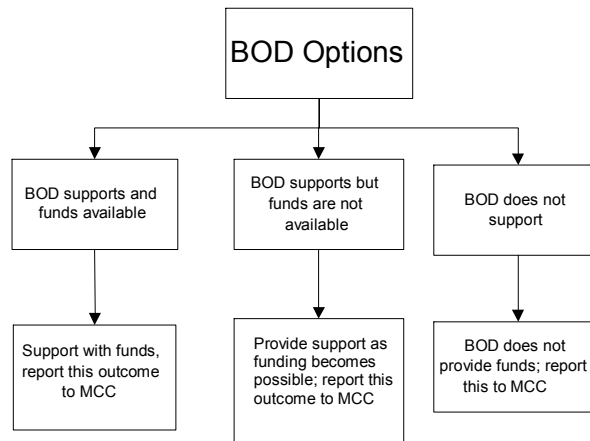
BOD Options

BOD supports and funds available

BOD supports but funds are not available

BOD does not support

Support with funds, report this outcome to MCC

Provide support as funding becomes possible; report this outcome to MCC

BOD does not provide funds; report this to MCC